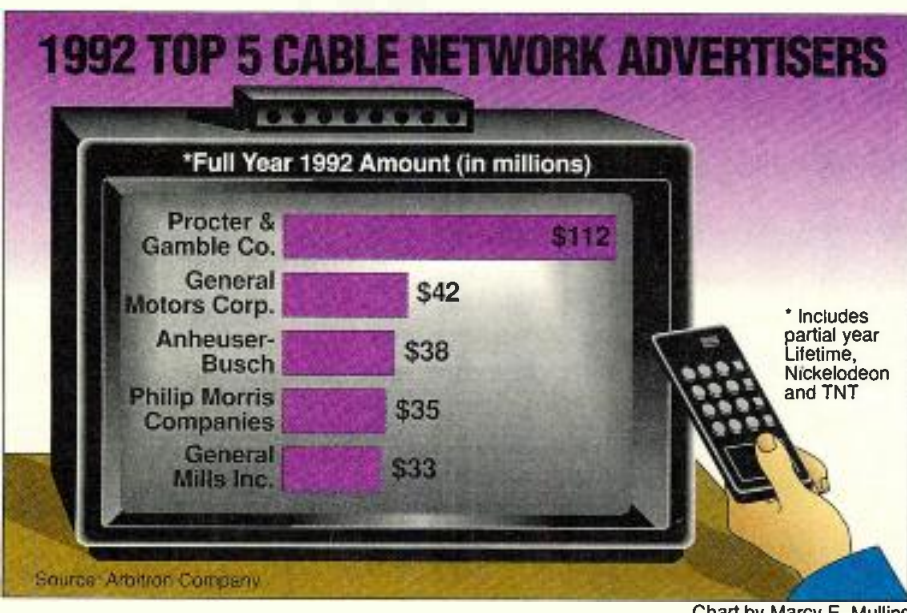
1992 TOP 5 CABLE NETWORK ADVERTISERS

*Full Year 1992 Amount (in millions)

Procter & Gamble Co. $112

General Motors Corp. $42

Anheuser-Busch $38

Philip Morris Companies $35

General Mills Inc. $33

* Includes partial year Lifetime, Nickelodeon and TNT

Source: Arbitron Company

Chart by Marcy E. Mullins